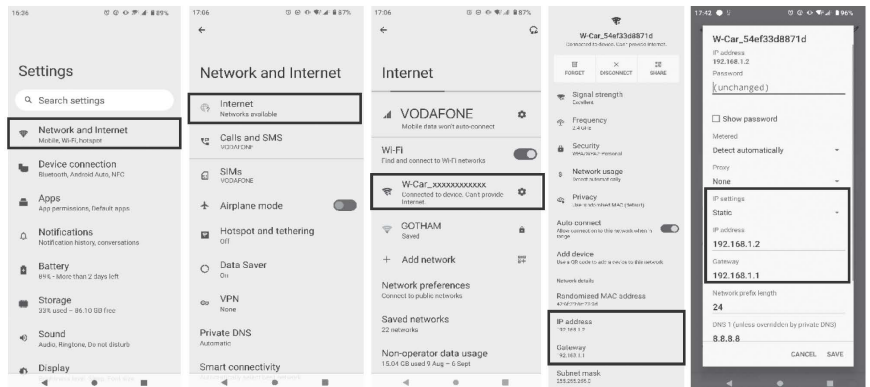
16:36 89%

Settings

Search settings

Network and Internet
Mobile, Wi-Fi, hotspot

Device connection
Bluetooth, Android Auto, NFC

Apps
App permissions, Default apps

Notifications
Notification history, conversations

Battery
89% - More than 2 days left

Storage
33% used – 86.10 GB free

Sound
Audio, Ringtone, Do not disturb

Display

17:06 87%

Network and Internet

Internet
Networks available

Calls and SMS
VODAFONE

SIMs
VODAFONE

Airplane mode

Hotspot and tethering
Off

Data Saver
On

VPN
None

Private DNS
Automatic

Smart connectivity

17:06 87%

Internet

VODAFONE
Mobile data won't auto-connect

Wi-Fi
Find and connect to Wi-Fi networks

W-Car_xxxxxxxxxxxx
Connected to device. Can't provide internet

GOTHAM
Saved

Add network

Network preferences
Connect to public networks

Saved networks
22 networks

Non-operator data usage
15.04 GB used 9 Aug – 6 Sept

W-Car_54ef33d8871d
Connected to device. Can't provide internet.

FORGET DISCONNECT SHARE

Signal strength
Excellent

Frequency
2.4 GHz

Security
WPA/WPA2-Personal

Network usage
Detect automatically

Privacy
Use randomised MAC (default)

Auto-connect
Allow connect on to this network when in range

Add device
Use a QR code to add a device to this network

Network details

Randomised MAC address
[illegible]

IP address
192.168.1.2

Gateway
192.168.1.1

Subnet mask
255.255.255.0

17:42 96%

W-Car_54ef33d8871d

IP address
192.168.1.2

Password
(unchanged)

Show password

Metered
Detect automatically

Proxy
None

Privacy
Use randomised MAC

IP settings
Static

IP address
192.168.1.2

Gateway
192.168.1.1

Network prefix length
24

DNS 1 (unless overridden by private DNS)
8.8.8.8

CANCEL SAVE